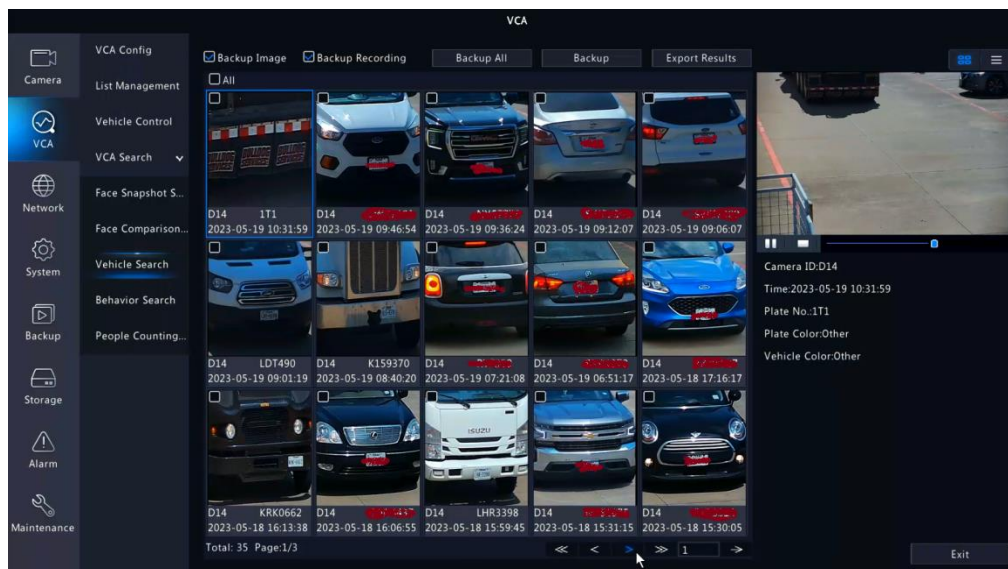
VCA

Camera
VCA
Network
System
Backup
Storage
Alarm
Maintenance

VCA Config
List Management
Vehicle Control
VCA Search
Face Snapshot S...
Face Comparison...
Vehicle Search
Behavior Search
People Counting...

Backup Image
Backup Recording
Backup All
Backup
Export Results
All

D14 1T1
2023-05-19 10:31:59
D14 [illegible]
2023-05-19 09:46:54
D14 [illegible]
2023-05-19 09:36:24
D14 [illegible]
2023-05-19 09:12:07
D14 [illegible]
2023-05-19 09:06:07
D14 LDT490
2023-05-19 09:01:19
D14 K159370
2023-05-19 08:40:20
D14 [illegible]
2023-05-19 07:21:08
D14 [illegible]
2023-05-19 06:51:17
D14 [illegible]
2023-05-18 17:16:17
D14 KRK0662
2023-05-18 16:13:38
D14 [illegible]
2023-05-18 16:06:55
D14 LHR3398
2023-05-18 15:59:45
D14 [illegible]
2023-05-18 15:31:15
D14 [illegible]
2023-05-18 15:30:05

ISUZU

Total: 35 Page:1/3
1

Camera ID:D14
Time:2023-05-19 10:31:59
Plate No.:1T1
Plate Color:Other
Vehicle Color:Other

Exit